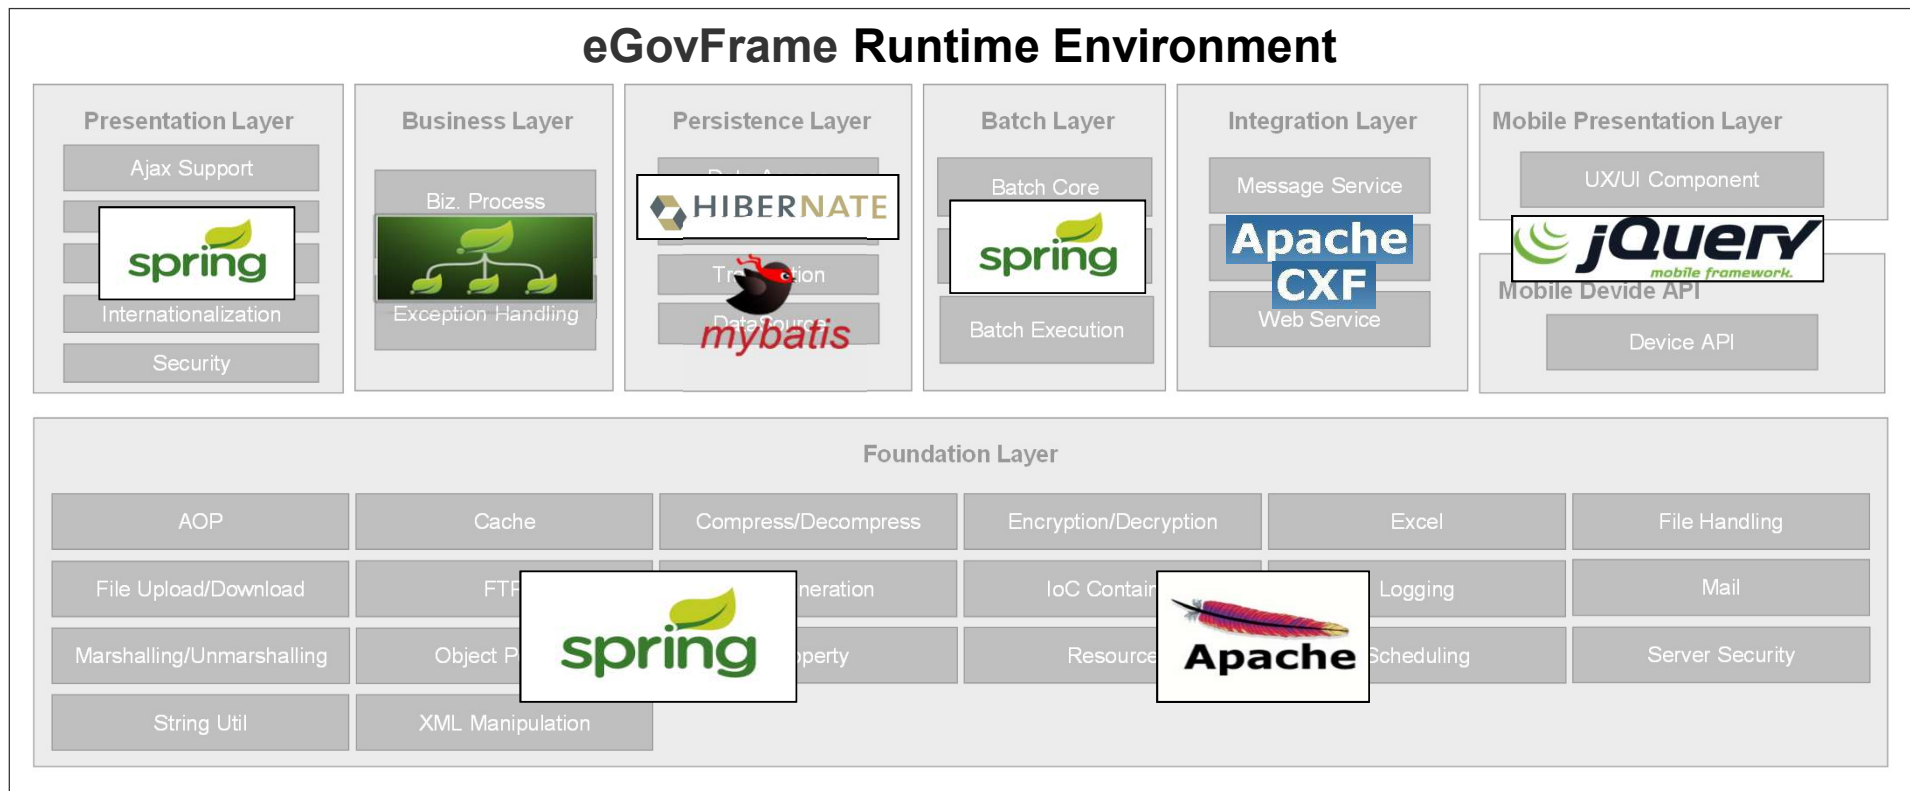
eGovFrame Runtime Environment

Presentation Layer

Ajax Support

spring

Internationalization

Security

Business Layer

Biz. Process

Exception Handling

Persistence Layer

HIBERNATE

Tr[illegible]tion

mybatis

Batch Layer

Batch Core

spring

Batch Execution

Integration Layer

Message Service

Apache CXF

Web Service

Mobile Presentation Layer

UX/UI Component

jQuery mobile framework

Mobile Devide API

Device API

Foundation Layer

| AOP | Cache | Compress/Decompress | Encryption/Decryption | Excel | File Handling |
|---|---|---|---|---|---|
| File Upload/Download | FTP | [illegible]neration | IoC Contai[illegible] | Logging | Mail |
| Marshalling/Unmarshalling | Object P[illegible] | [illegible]perty | Resource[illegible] | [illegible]Scheduling | Server Security |
| String Util | XML Manipulation | | | | |

spring

Apache